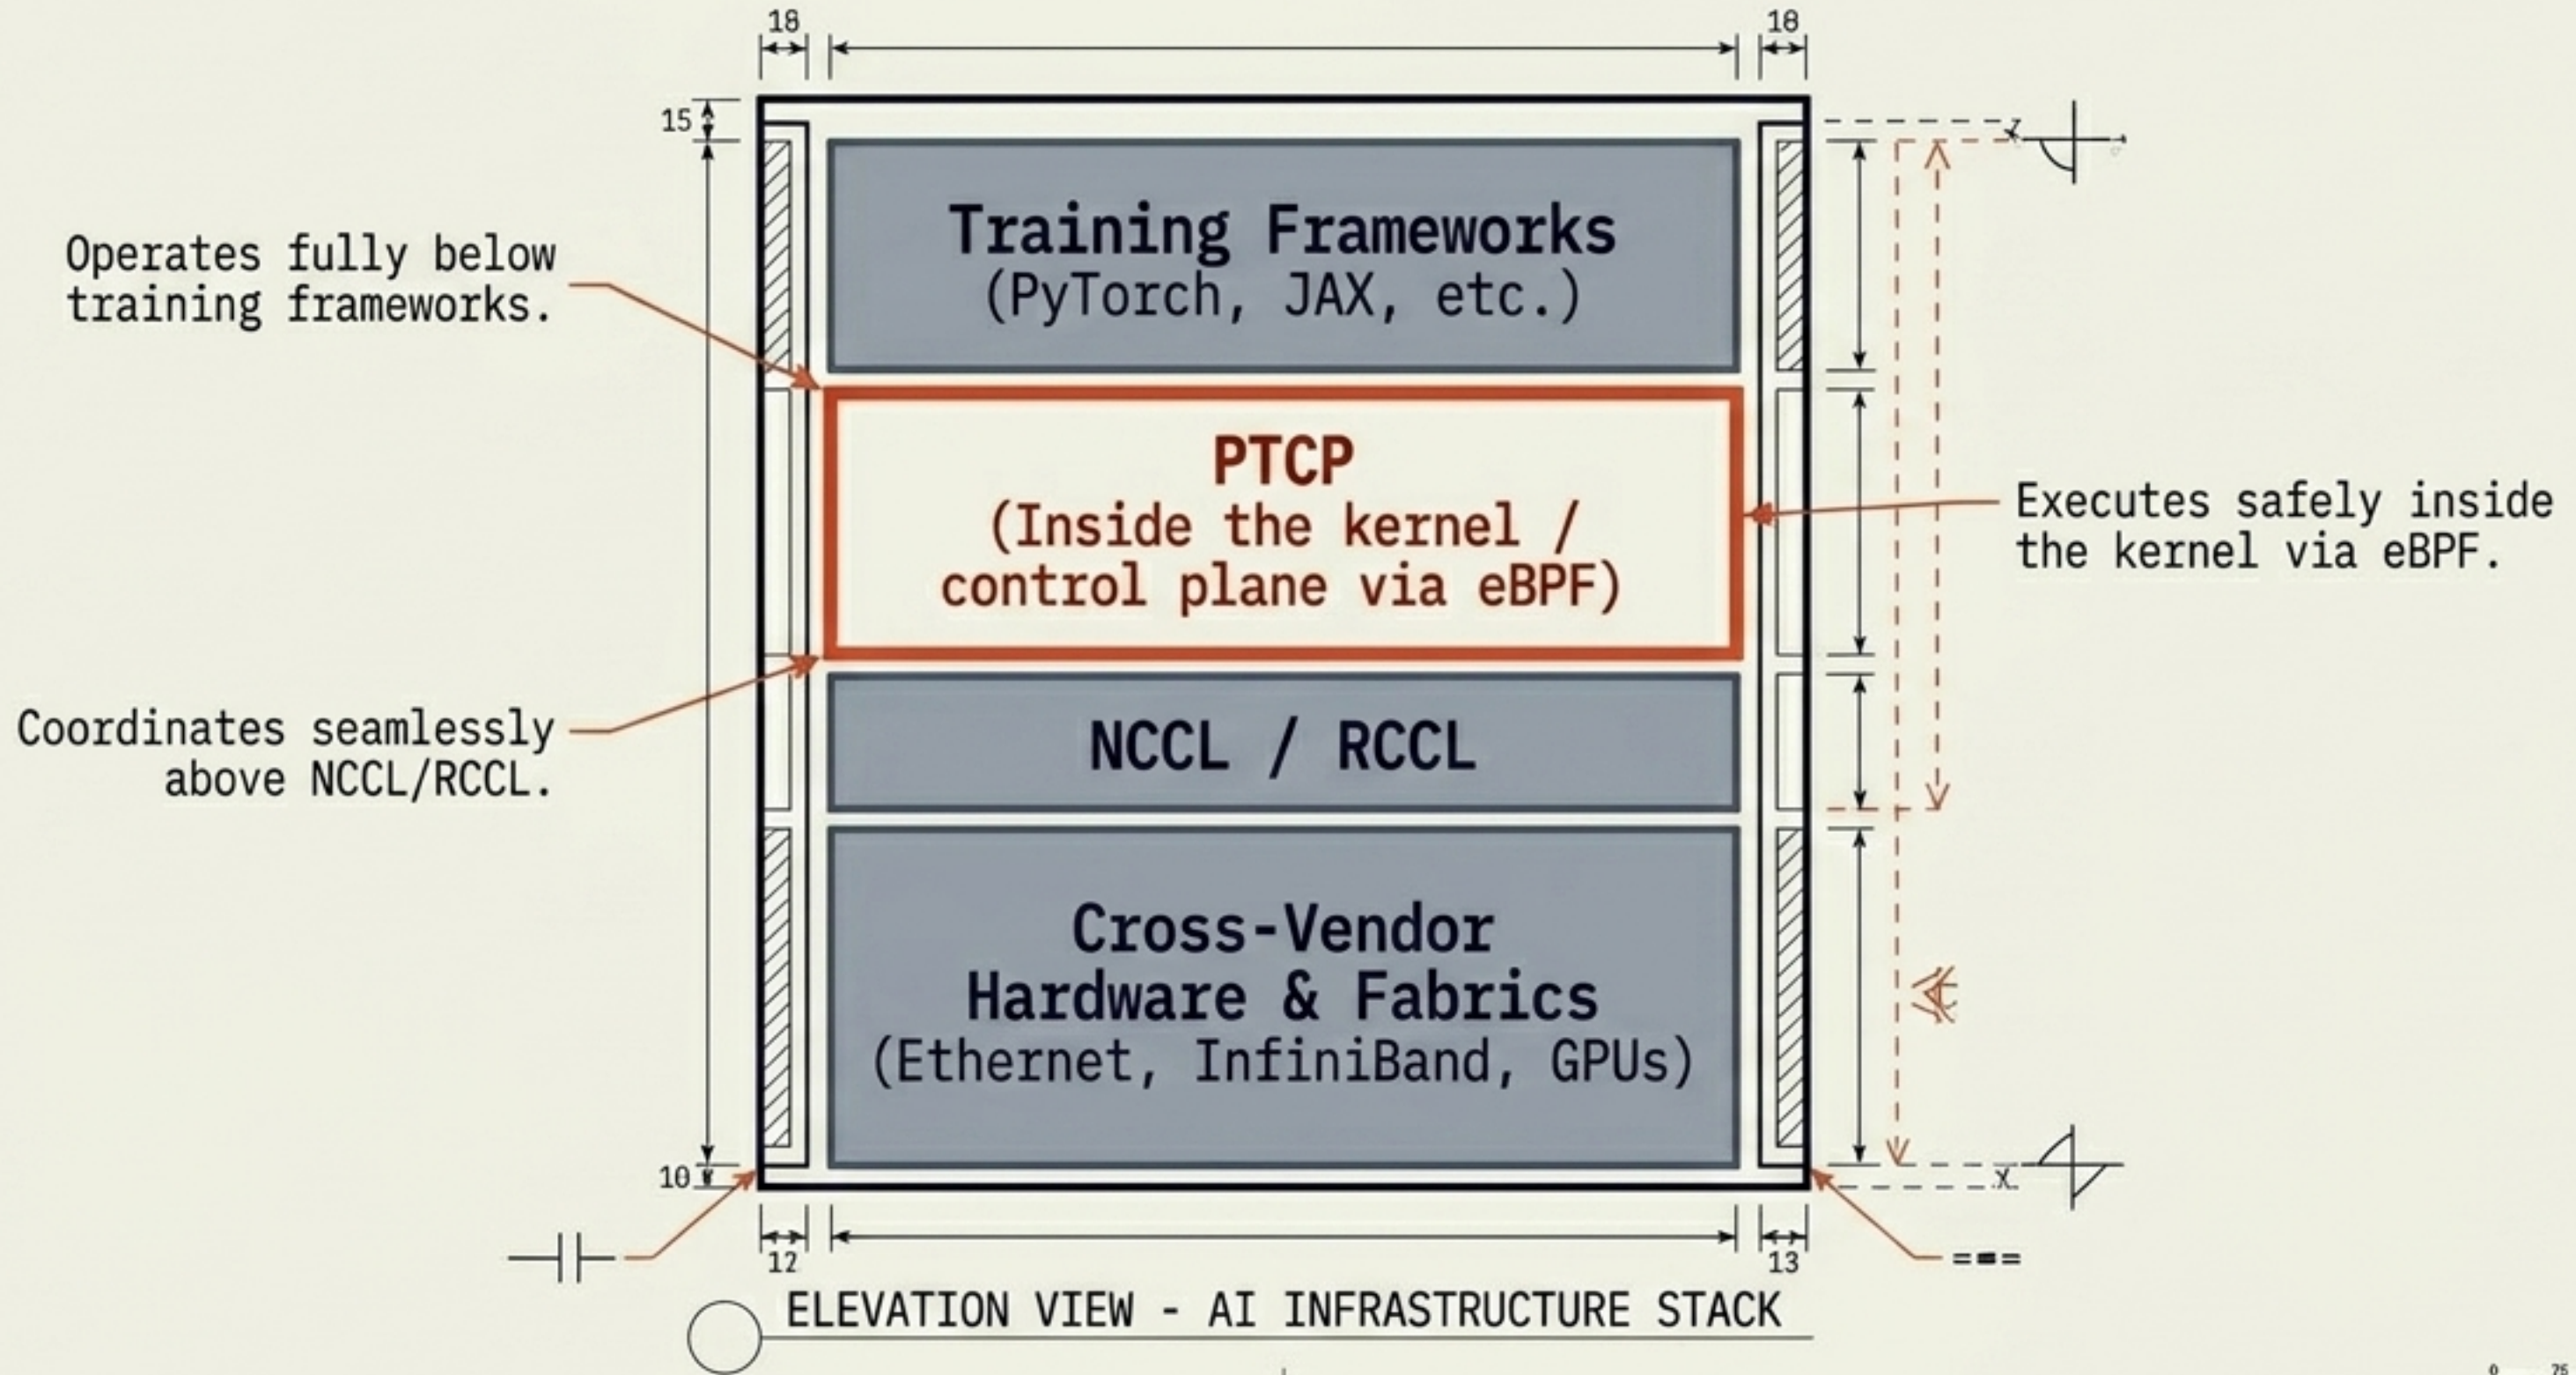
18
18
15
Operates fully below training frameworks.
Training Frameworks
(PyTorch, JAX, etc.)
PTCP
(Inside the kernel / control plane via eBPF)
Executes safely inside the kernel via eBPF.
Coordinates seamlessly above NCCL/RCCL.
NCCL / RCCL
Cross-Vendor Hardware & Fabrics
(Ethernet, InfiniBand, GPUs)
10
12
13
ELEVATION VIEW - AI INFRASTRUCTURE STACK